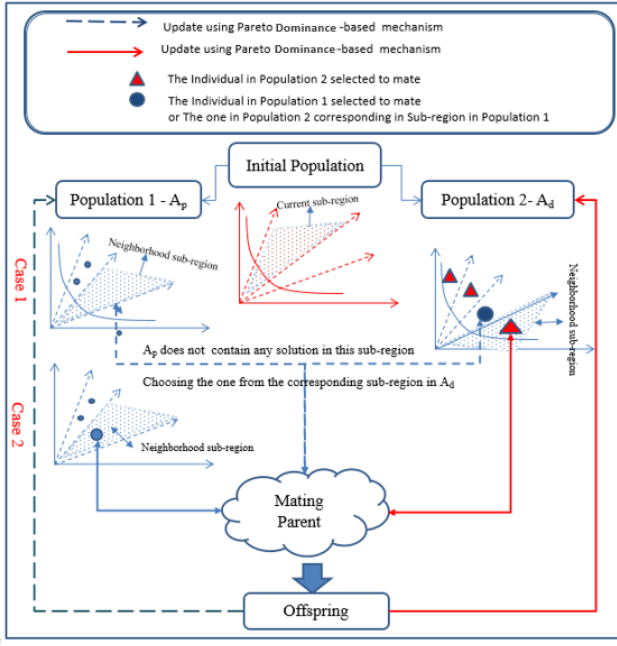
Update using Pareto Dominance -based mechanism

Update using Pareto Dominance-based mechanism

The Individual in Population 2 selected to mate

The Individual in Population 1 selected to mate
or The one in Population 2 corresponding in Sub-region in Population 1

Initial Population

Population 1 - $A_p$

Population 2- $A_d$

Current sub-region

Neighborhood sub-region

Case 1

Neighborhood sub-region

$A_p$ does not contain any solution in this sub-region

Choosing the one from the corresponding sub-region in $A_d$

Case 2

Neighborhood sub-region

Mating Parent

Offspring